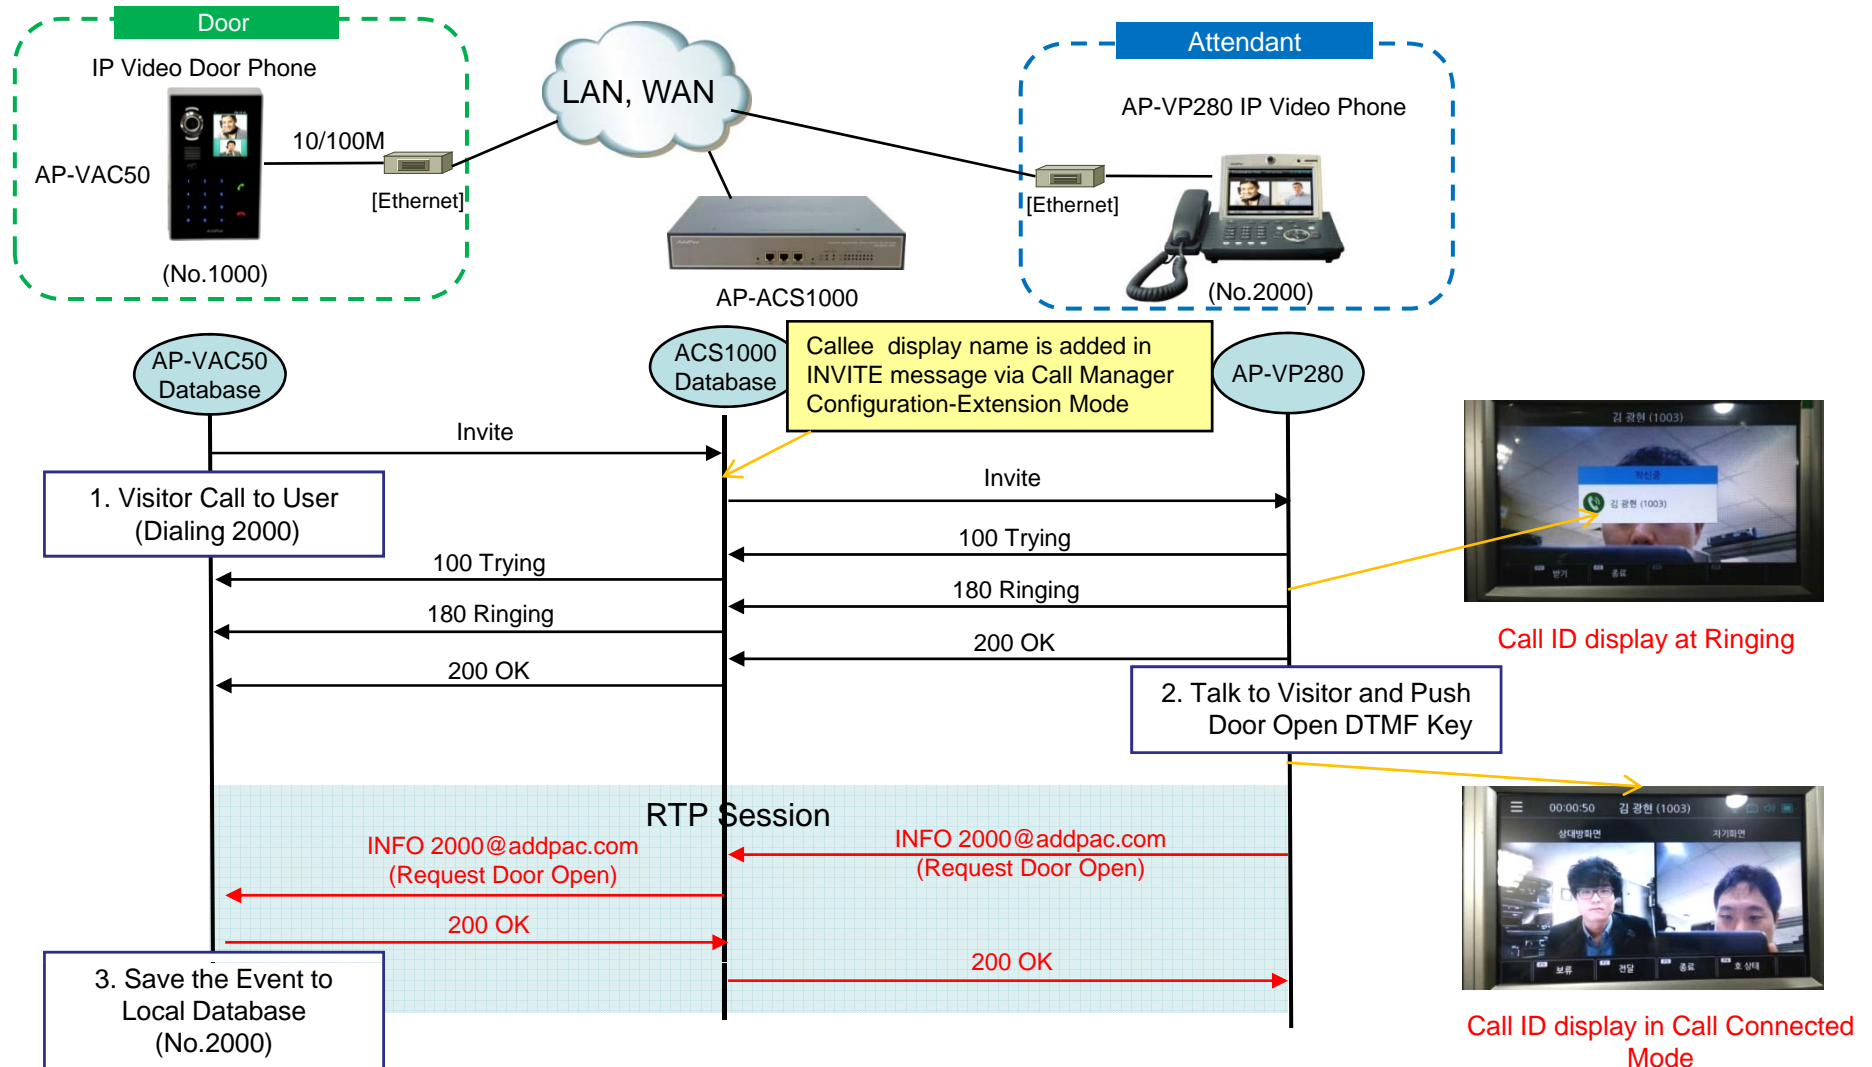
Door

IP Video Door Phone

AP-VAC50

10/100M

[Ethernet]

(No.1000)

LAN, WAN

AP-ACS1000

Attendant

AP-VP280 IP Video Phone

[Ethernet]

(No.2000)

AP-VAC50 Database

ACS1000 Database

Callee display name is added in INVITE message via Call Manager Configuration-Extension Mode

AP-VP280

Invite

1. Visitor Call to User (Dialing 2000)

Invite

100 Trying

100 Trying

180 Ringing

180 Ringing

200 OK

200 OK

김 광현 (1003)

착신중

김 광현 (1003)

받기 종료

Call ID display at Ringing

2. Talk to Visitor and Push Door Open DTMF Key

RTP Session

INFO 2000@addpac.com (Request Door Open)

INFO 2000@addpac.com (Request Door Open)

200 OK

200 OK

3. Save the Event to Local Database (No.2000)

00:00:50 김 광현 (1003)

상대방화면 자기화면

보류 전달 종료 호 상태

Call ID display in Call Connected Mode